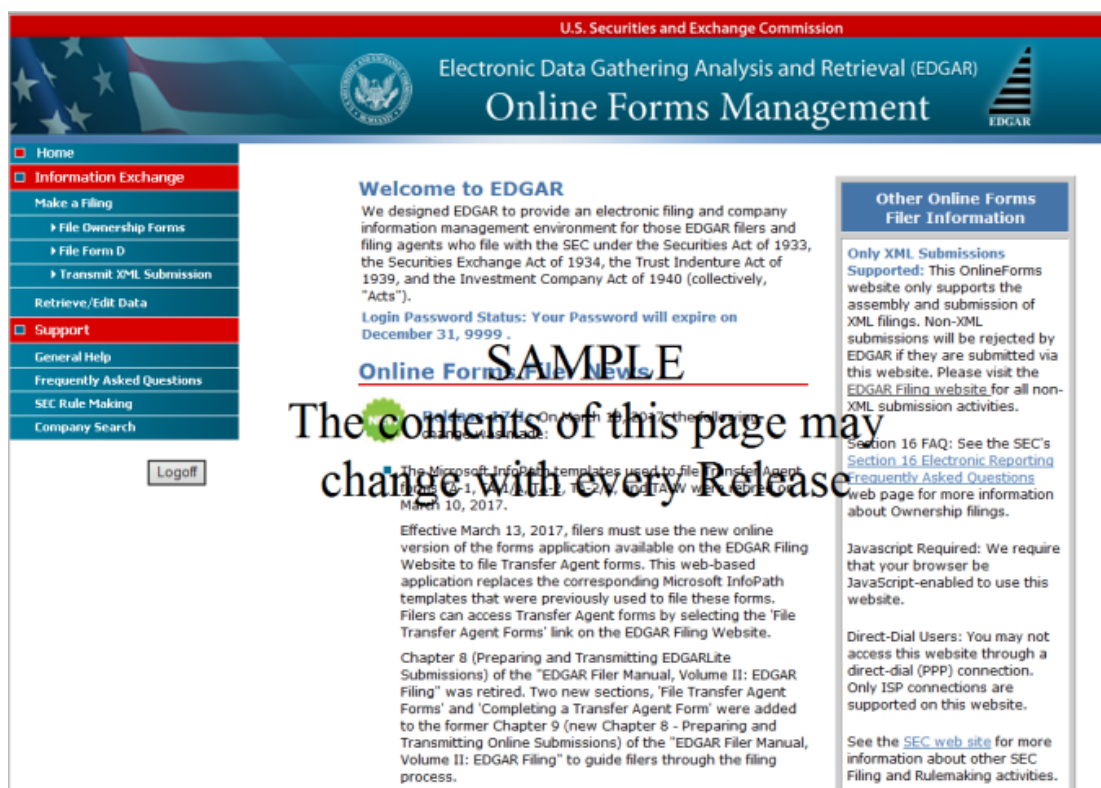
U.S. Securities and Exchange Commission

Electronic Data Gathering Analysis and Retrieval (EDGAR)
Online Forms Management

EDGAR

Home
Information Exchange
Make a Filing
File Ownership Forms
File Form D
Transmit XML Submission
Retrieve/Edit Data
Support
General Help
Frequently Asked Questions
SEC Rule Making
Company Search

Logoff

Welcome to EDGAR

We designed EDGAR to provide an electronic filing and company information management environment for those EDGAR filers and filing agents who file with the SEC under the Securities Act of 1933, the Securities Exchange Act of 1934, the Trust Indenture Act of 1939, and the Investment Company Act of 1940 (collectively, "Acts").

Login Password Status: Your Password will expire on December 31, 9999 .

Online Forms/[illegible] News

SAMPLE
The contents of this page may change with every Release

Release 17.1: On March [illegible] 2017, the following change was made:

The Microsoft InfoPath templates used to file Transfer Agent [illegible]-1, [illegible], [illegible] and TA-W were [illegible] March 10, 2017.

Effective March 13, 2017, filers must use the new online version of the forms application available on the EDGAR Filing Website to file Transfer Agent forms. This web-based application replaces the corresponding Microsoft InfoPath templates that were previously used to file these forms. Filers can access Transfer Agent forms by selecting the 'File Transfer Agent Forms' link on the EDGAR Filing Website.

Chapter 8 (Preparing and Transmitting EDGARLite Submissions) of the "EDGAR Filer Manual, Volume II: EDGAR Filing" was retired. Two new sections, 'File Transfer Agent Forms' and 'Completing a Transfer Agent Form' were added to the former Chapter 9 (new Chapter 8 - Preparing and Transmitting Online Submissions) of the "EDGAR Filer Manual, Volume II: EDGAR Filing" to guide filers through the filing process.

Other Online Forms Filer Information

Only XML Submissions Supported: This OnlineForms website only supports the assembly and submission of XML filings. Non-XML submissions will be rejected by EDGAR if they are submitted via this website. Please visit the EDGAR Filing website for all non-XML submission activities.

Section 16 FAQ: See the SEC's Section 16 Electronic Reporting Frequently Asked Questions web page for more information about Ownership filings.

Javascript Required: We require that your browser be JavaScript-enabled to use this website.

Direct-Dial Users: You may not access this website through a direct-dial (PPP) connection. Only ISP connections are supported on this website.

See the SEC web site for more information about other SEC Filing and Rulemaking activities.